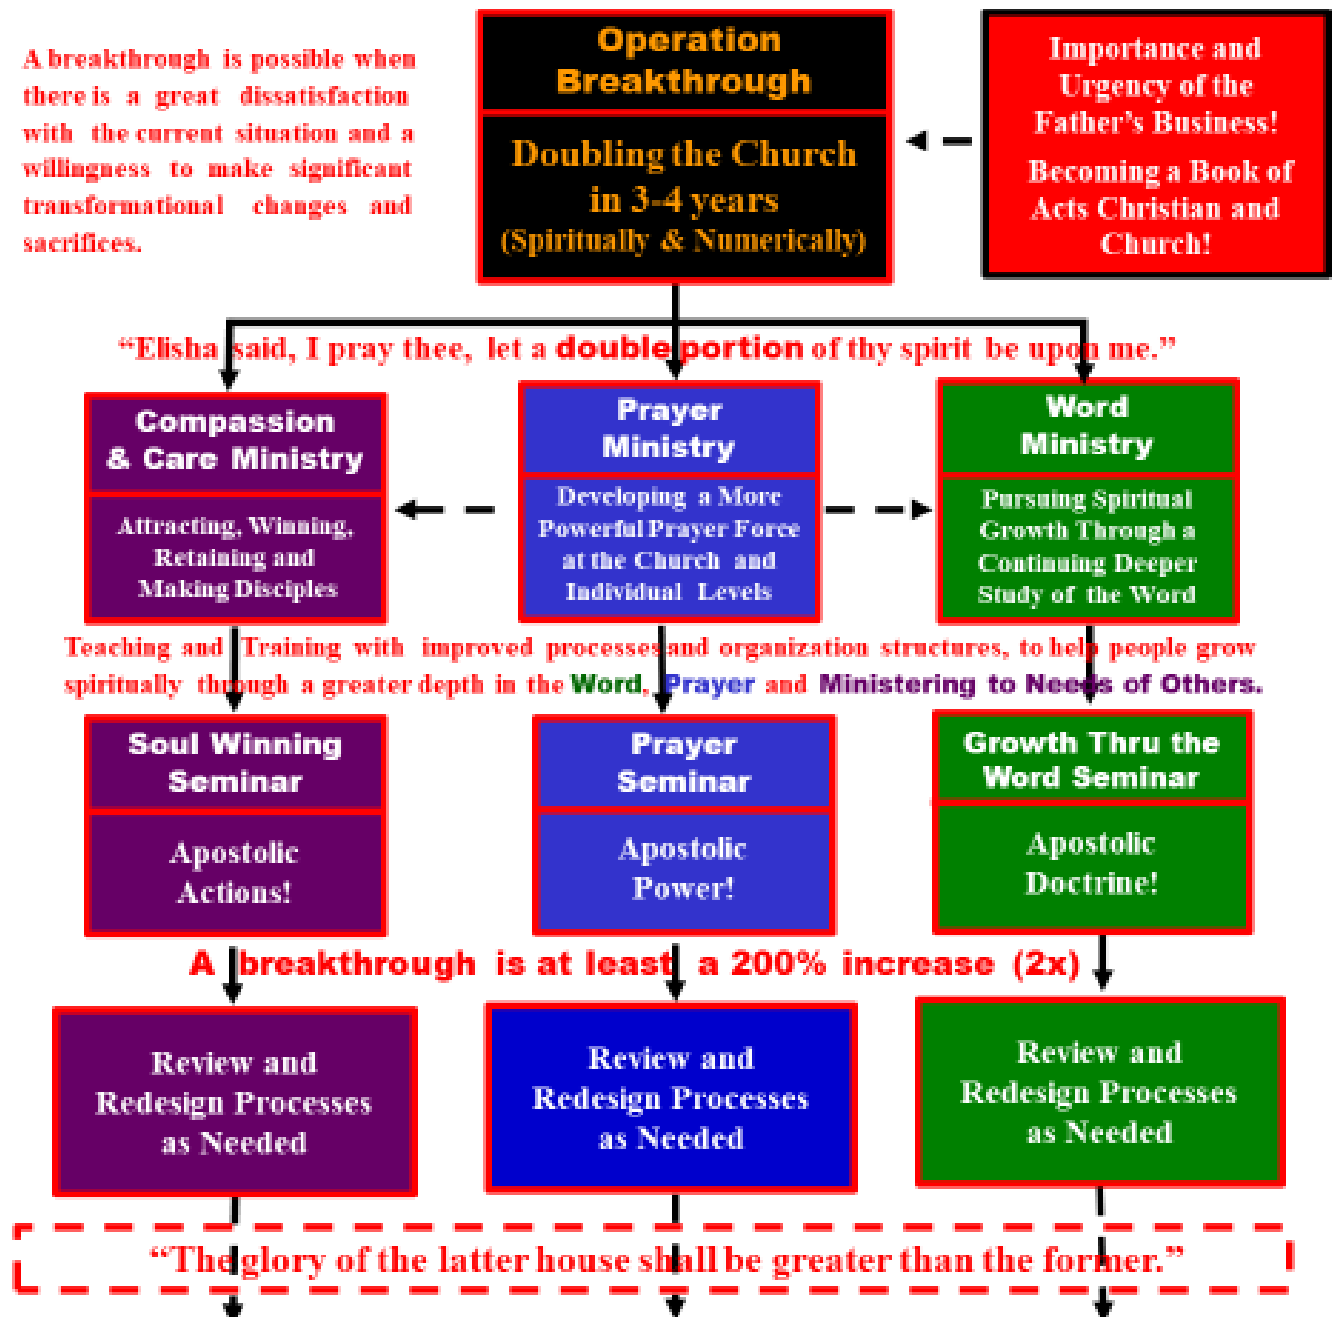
A breakthrough is possible when there is a great dissatisfaction with the current situation and a willingness to make significant transformational changes and sacrifices.

Operation Breakthrough

Doubling the Church in 3-4 years (Spiritually & Numerically)

Importance and Urgency of the Father's Business!

Becoming a Book of Acts Christian and Church!

"Elisha said, I pray thee, let a double portion of thy spirit be upon me."

Compassion & Care Ministry

Attracting, Winning, Retaining and Making Disciples

Prayer Ministry

Developing a More Powerful Prayer Force at the Church and Individual Levels

Word Ministry

Pursuing Spiritual Growth Through a Continuing Deeper Study of the Word

Teaching and Training with improved processes and organization structures, to help people grow spiritually through a greater depth in the Word, Prayer and Ministering to Needs of Others.

Soul Winning Seminar

Apostolic Actions!

Prayer Seminar

Apostolic Power!

Growth Thru the Word Seminar

Apostolic Doctrine!

A breakthrough is at least a 200% increase (2x)

Review and Redesign Processes as Needed

Review and Redesign Processes as Needed

Review and Redesign Processes as Needed

"The glory of the latter house shall be greater than the former."